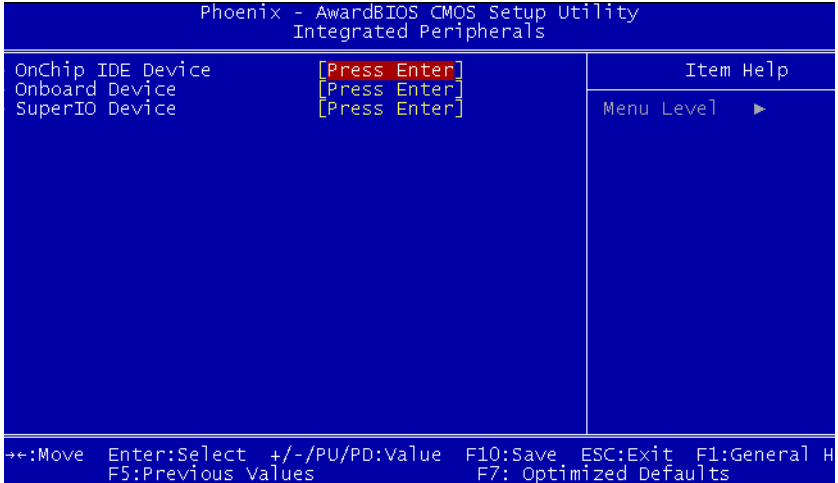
Phoenix - AwardBIOS CMOS Setup Utility
Integrated Peripherals

OnChip IDE Device [Press Enter]
Onboard Device [Press Enter]
SuperIO Device [Press Enter]

Item Help

Menu Level ►

→←:Move Enter:Select +/-/PU/PD:Value F10:Save ESC:Exit F1:General H
F5:Previous Values F7: Optimized Defaults